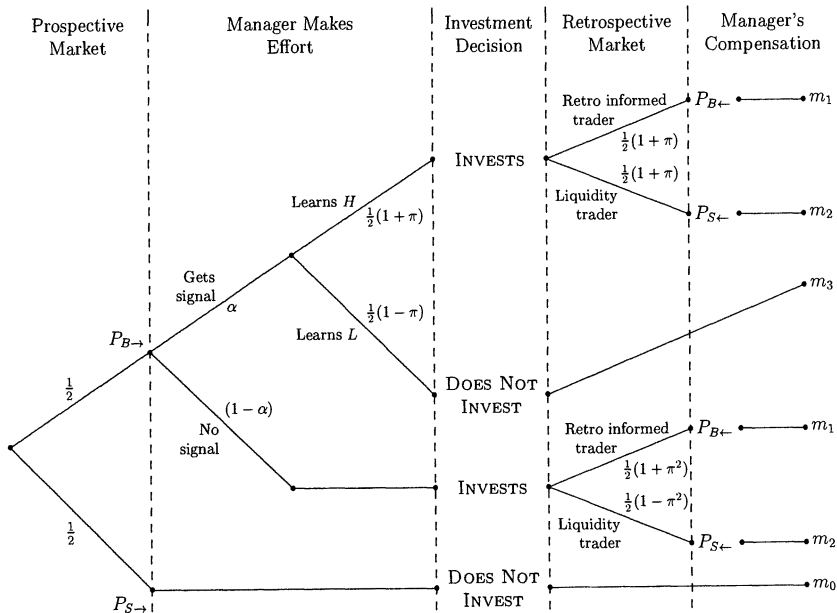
Prospective Market

Manager Makes Effort

Investment Decision

Retrospective Market

Manager's Compensation

INVESTS

Retro informed trader

$\frac{1}{2}(1+\pi)$

$\frac{1}{2}(1+\pi)$

Liquidity trader

$P_{B\leftarrow}$

$m_1$

$P_{S\leftarrow}$

$m_2$

Learns $H$

$\frac{1}{2}(1+\pi)$

Gets signal

$\alpha$

Learns $L$

$\frac{1}{2}(1-\pi)$

$m_3$

$P_{B\rightarrow}$

$\frac{1}{2}$

DOES NOT INVEST

$(1-\alpha)$

No signal

Retro informed trader

$P_{B\leftarrow}$

$m_1$

INVESTS

$\frac{1}{2}(1+\pi^2)$

$\frac{1}{2}(1-\pi^2)$

Liquidity trader

$P_{S\leftarrow}$

$m_2$

$\frac{1}{2}$

DOES NOT INVEST

$m_0$

$P_{S\rightarrow}$